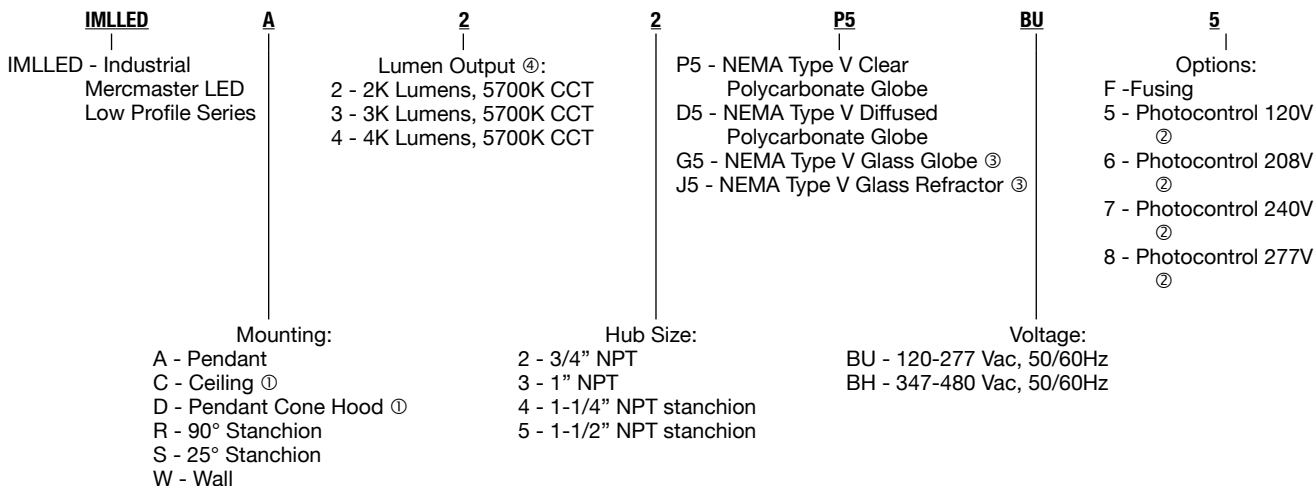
IMLLED A 2 2 P5 BU 5

IMLLED - Industrial Mercmaster LED Low Profile Series

Lumen Output ④:
2 - 2K Lumens, 5700K CCT
3 - 3K Lumens, 5700K CCT
4 - 4K Lumens, 5700K CCT

P5 - NEMA Type V Clear Polycarbonate Globe
D5 - NEMA Type V Diffused Polycarbonate Globe
G5 - NEMA Type V Glass Globe ③
J5 - NEMA Type V Glass Refractor ③

Options:
F -Fusing
5 - Photocontrol 120V ②
6 - Photocontrol 208V ②
7 - Photocontrol 240V ②
8 - Photocontrol 277V ②

Mounting:
A - Pendant
C - Ceiling ①
D - Pendant Cone Hood ①
R - 90° Stanchion
S - 25° Stanchion
W - Wall

Hub Size:
2 - 3/4" NPT
3 - 1" NPT
4 - 1-1/4" NPT stanchion
5 - 1-1/2" NPT stanchion

Voltage:
BU - 120-277 Vac, 50/60Hz
BH - 347-480 Vac, 50/60Hz